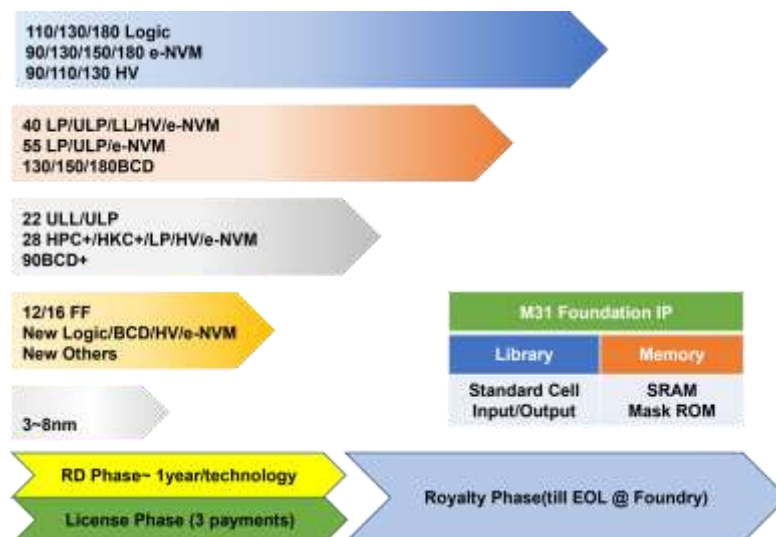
110/130/180 Logic
90/130/150/180 e-NVM
90/110/130 HV

40 LP/ULP/LL/HV/e-NVM
55 LP/ULP/e-NVM
130/150/180BCD

22 ULL/ULP
28 HPC+/HKC+/LP/HV/e-NVM
90BCD+

12/16 FF
New Logic/BCD/HV/e-NVM
New Others

3~8nm

| M31 Foundation IP | |
|---|---|
| Library | Memory |
| Standard Cell<br>Input/Output | SRAM<br>Mask ROM |

RD Phase~ 1year/technology

License Phase (3 payments)

Royalty Phase(till EOL @ Foundry)